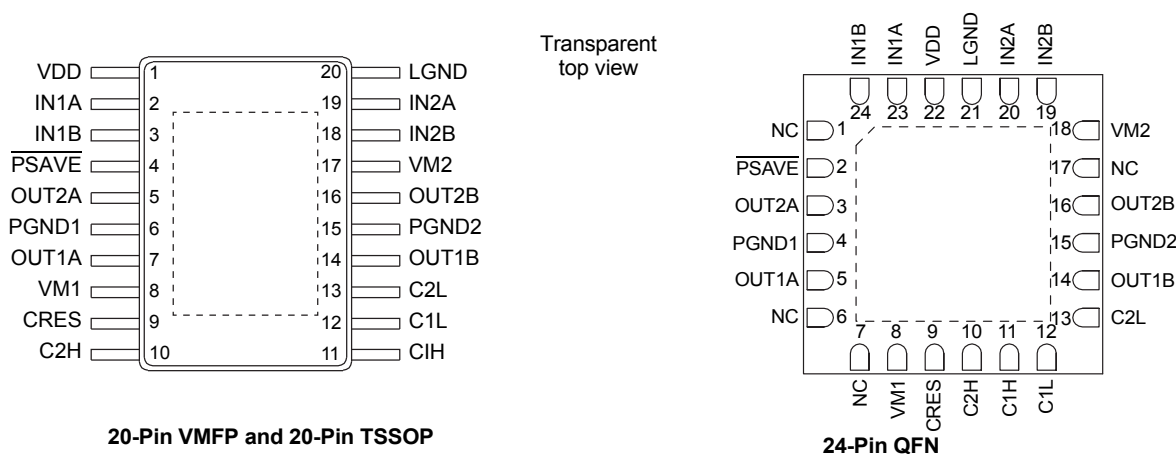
| VDD | 1 | 20 | LGND |
|---|---|---|---|
| IN1A | 2 | 19 | IN2A |
| IN1B | 3 | 18 | IN2B |
| $\overline{\text{PSAVE}}$ | 4 | 17 | VM2 |
| OUT2A | 5 | 16 | OUT2B |
| PGND1 | 6 | 15 | PGND2 |
| OUT1A | 7 | 14 | OUT1B |
| VM1 | 8 | 13 | C2L |
| CRES | 9 | 12 | C1L |
| C2H | 10 | 11 | CIH |

20-Pin VMFP and 20-Pin TSSOP

Transparent top view

IN1B 24
IN1A 23
VDD 22
LGND 21
IN2A 20
IN2B 19

NC 1
$\overline{\text{PSAVE}}$ 2
OUT2A 3
PGND1 4
OUT1A 5
NC 6

18 VM2
17 NC
16 OUT2B
15 PGND2
14 OUT1B
13 C2L

7 NC
8 VM1
9 CRES
10 C2H
11 C1H
12 C1L

24-Pin QFN